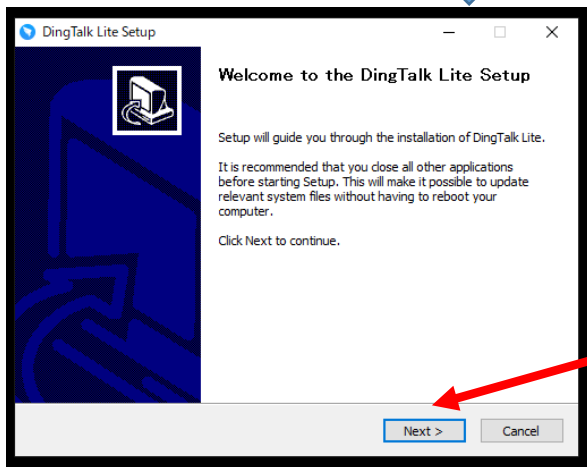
DingTalk Lite Setup

Welcome to the DingTalk Lite Setup

Setup will guide you through the installation of DingTalk Lite.

It is recommended that you close all other applications before starting Setup. This will make it possible to update relevant system files without having to reboot your computer.

Click Next to continue.

Next >

Cancel